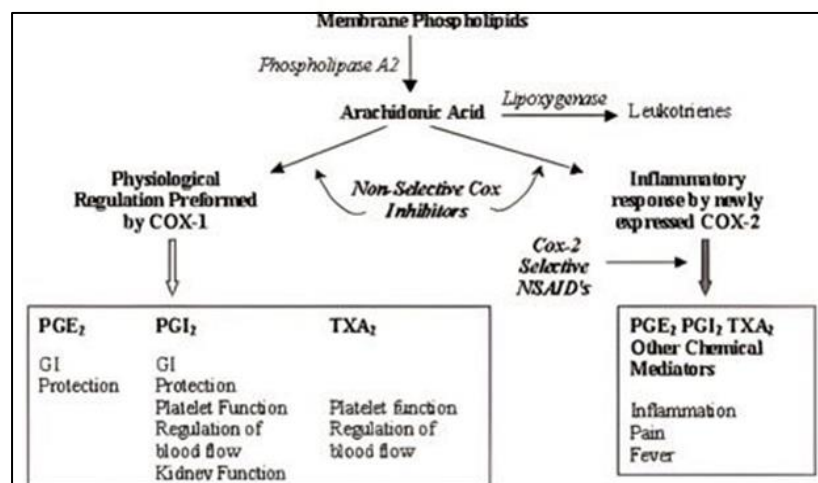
Membrane Phospholipids

Phospholipase A2

Arachidonic Acid

Lipoxygenase

Leukotrienes

Physiological Regulation Preformed by COX-1

Non-Selective Cox Inhibitors

Inflammatory response by newly expressed COX-2

Cox-2 Selective NSAID's

| $PGE_2$ | $PGI_2$ | $TXA_2$ |
|---|---|---|
| GI Protection | GI Protection<br>Platelet Function<br>Regulation of blood flow<br>Kidney Function | Platelet function<br>Regulation of blood flow |

$PGE_2$ $PGI_2$ $TXA_2$
Other Chemical Mediators

Inflammation
Pain
Fever